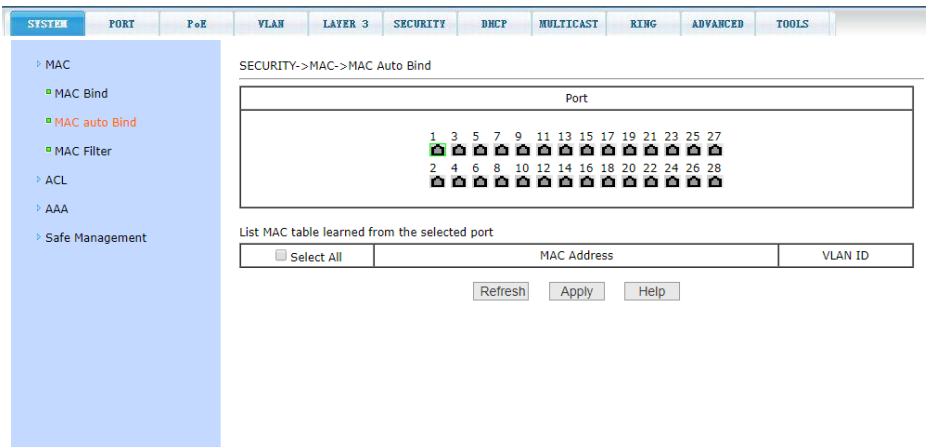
SYSTEM PORT PoE VLAN LAYER 3 SECURITY DHCP MULTICAST RING ADVANCED TOOLS

MAC
MAC Bind
MAC auto Bind
MAC Filter
ACL
AAA
Safe Management

SECURITY->MAC->MAC Auto Bind

| Port |
|---|
| 1 3 5 7 9 11 13 15 17 19 21 23 25 27<br>2 4 6 8 10 12 14 16 18 20 22 24 26 28 |

List MAC table learned from the selected port

| Select All | MAC Address | VLAN ID |
|---|---|---|

Refresh Apply Help